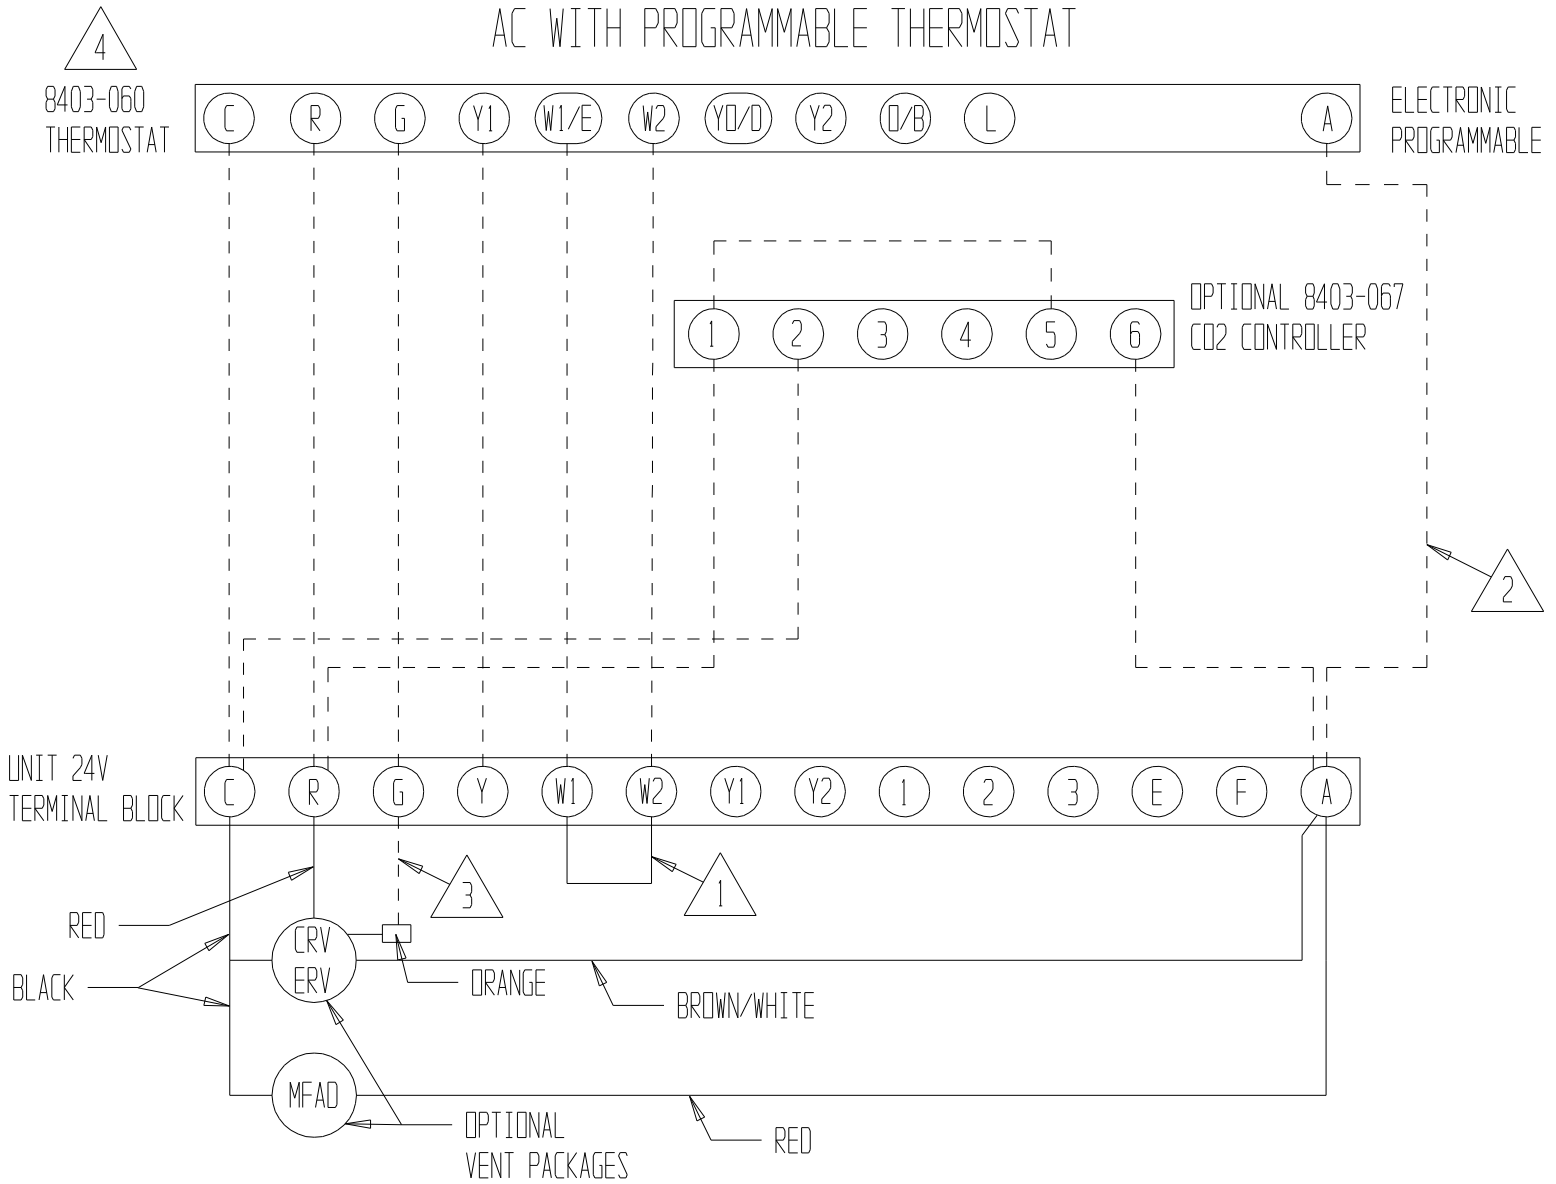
4

AC WITH PROGRAMMABLE THERMOSTAT

8403-060 THERMOSTAT

C R G Y1 W1/E W2 YO/D Y2 O/B L A

ELECTRONIC PROGRAMMABLE

OPTIONAL 8403-067 CO2 CONTROLLER

1 2 3 4 5 6

2

UNIT 24V TERMINAL BLOCK

C R G Y W1 W2 Y1 Y2 1 2 3 E F A

3

1

RED

BLACK

CRV ERV

ORANGE

BROWN/WHITE

MFAD

OPTIONAL VENT PACKAGES

RED